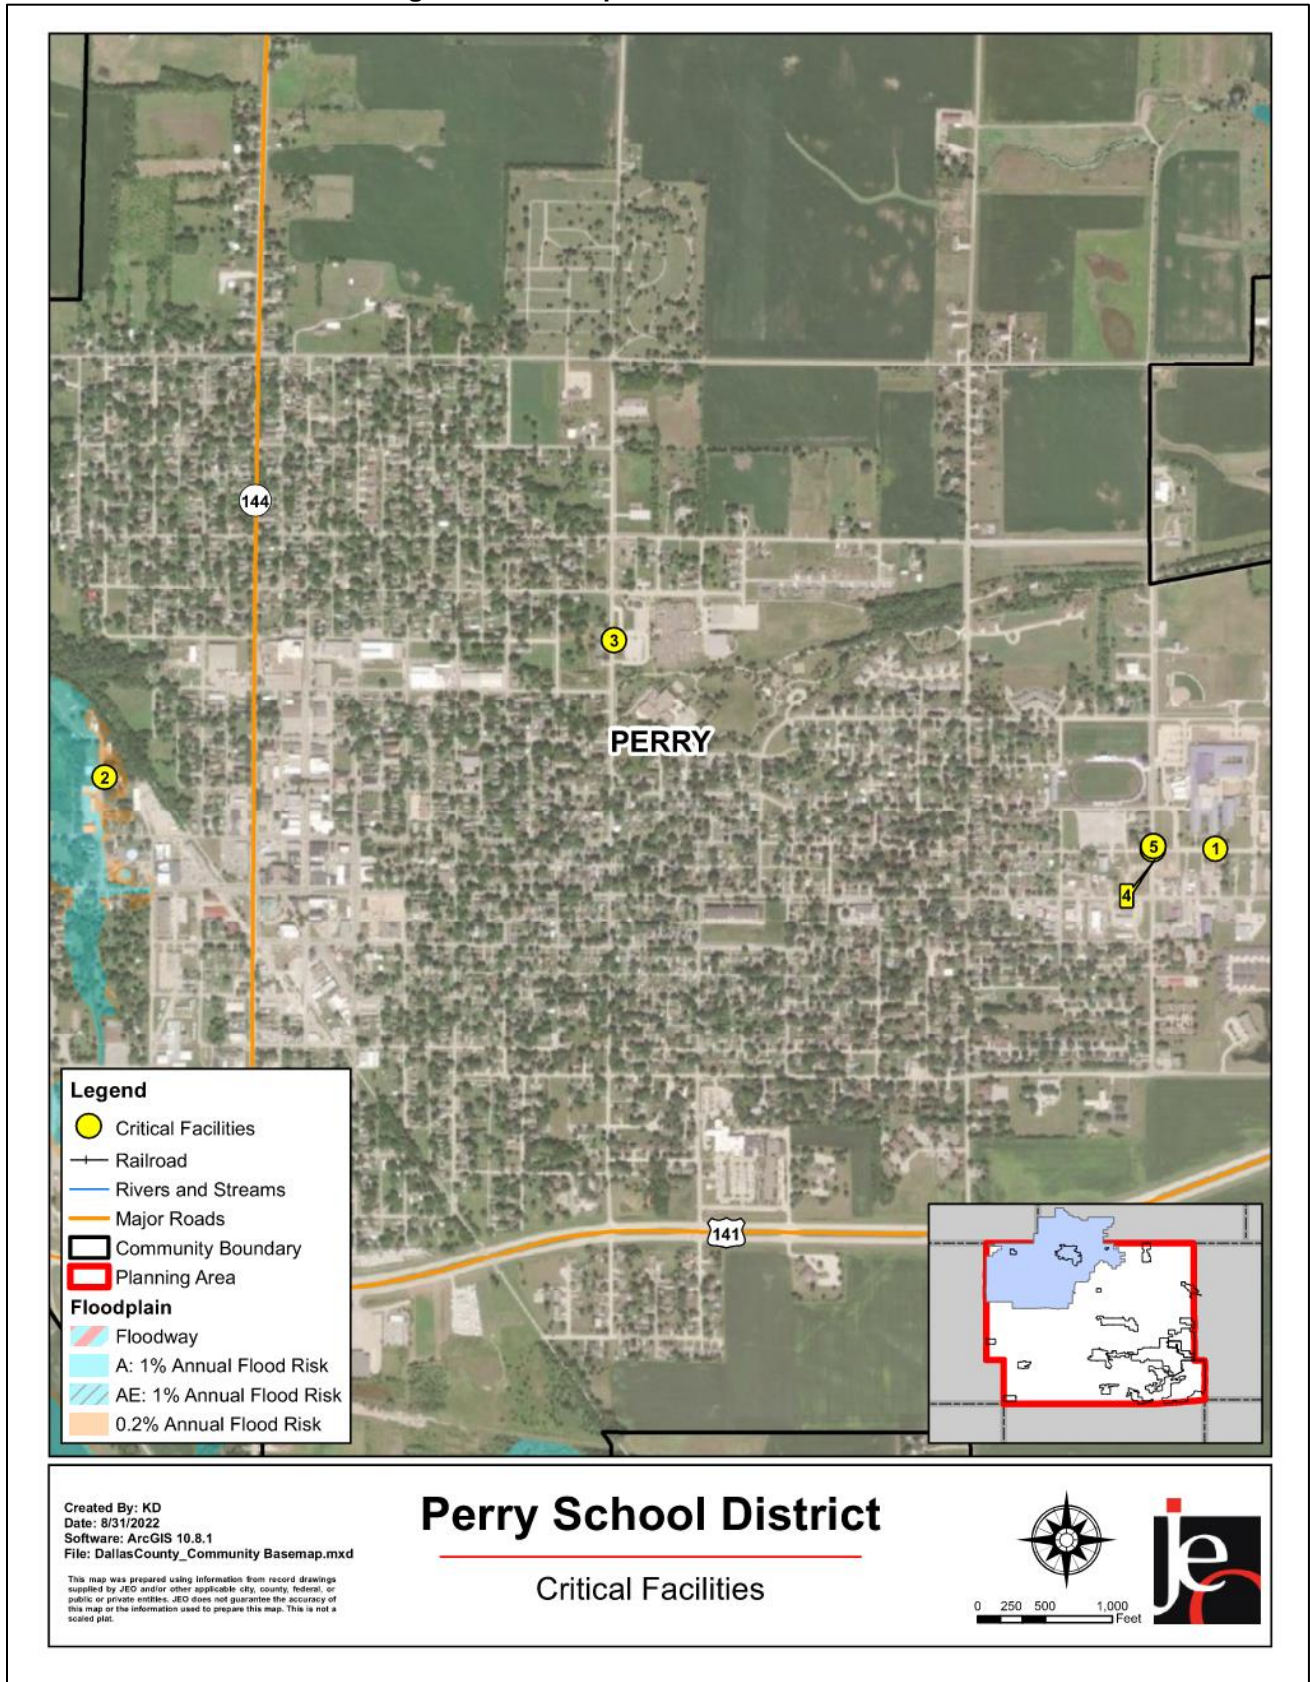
144

3

PERRY

2

5

1

4

141

Legend

Critical Facilities

Railroad

Rivers and Streams

Major Roads

Community Boundary

Planning Area

Floodplain

Floodway

A: 1% Annual Flood Risk

AE: 1% Annual Flood Risk

0.2% Annual Flood Risk

Created By: KD
Date: 8/31/2022
Software: ArcGIS 10.8.1
File: DallasCounty_Community Basemap.mxd

This map was prepared using information from record drawings supplied by JEO and/or other applicable city, county, federal, or public or private entities. JEO does not guarantee the accuracy of this map or the information used to prepare this map. This is not a scaled plat.

Perry School District

Critical Facilities

0 250 500 1,000 Feet

jeo